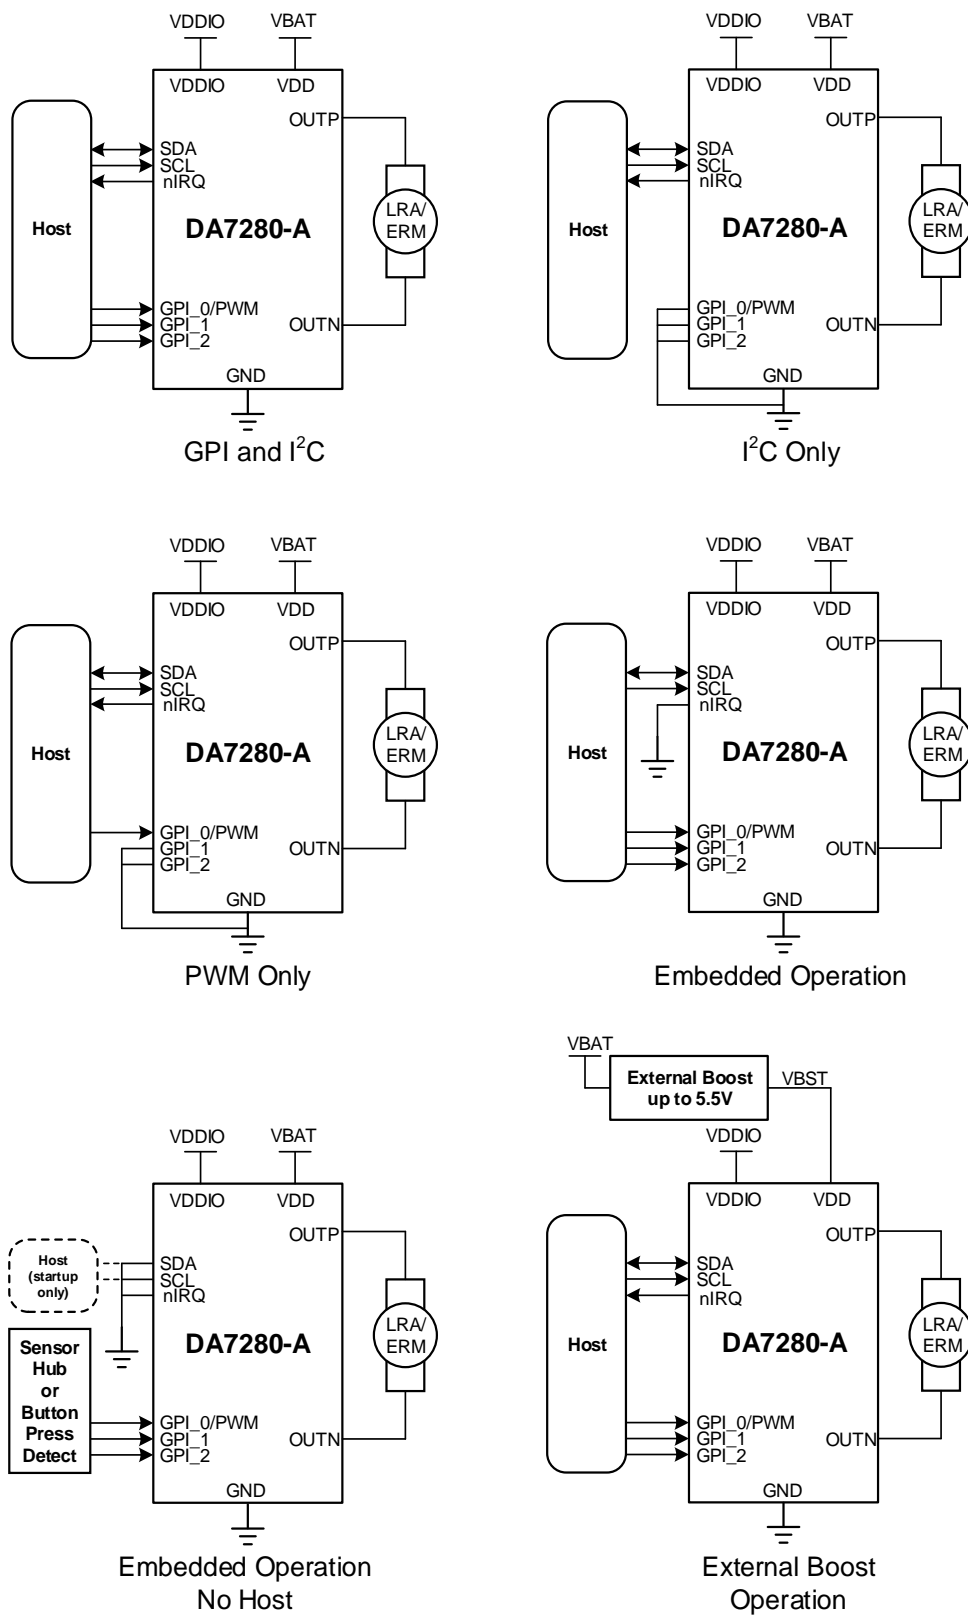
VDDIO VBAT
VDDIO VDD
OUTP
SDA
SCL
nIRQ
Host
DA7280-A
LRA/ ERM
GPI_0/PWM
GPI_1
GPI_2
OUTN
GND
GPI and $I^2C$

VDDIO VBAT
VDDIO VDD
OUTP
SDA
SCL
nIRQ
Host
DA7280-A
LRA/ ERM
GPI_0/PWM
GPI_1
GPI_2
OUTN
GND
$I^2C$ Only

VDDIO VBAT
VDDIO VDD
OUTP
SDA
SCL
nIRQ
Host
DA7280-A
LRA/ ERM
GPI_0/PWM
GPI_1
GPI_2
OUTN
GND
PWM Only

VDDIO VBAT
VDDIO VDD
OUTP
SDA
SCL
nIRQ
Host
DA7280-A
LRA/ ERM
GPI_0/PWM
GPI_1
GPI_2
OUTN
GND
Embedded Operation

VDDIO VBAT
VDDIO VDD
OUTP
Host (startup only)
SDA
SCL
nIRQ
Sensor Hub or Button Press Detect
DA7280-A
LRA/ ERM
GPI_0/PWM
GPI_1
GPI_2
OUTN
GND
Embedded Operation
No Host

VBAT
External Boost up to 5.5V
VBST
VDDIO
VDDIO VDD
OUTP
SDA
SCL
nIRQ
Host
DA7280-A
LRA/ ERM
GPI_0/PWM
GPI_1
GPI_2
OUTN
GND
External Boost
Operation